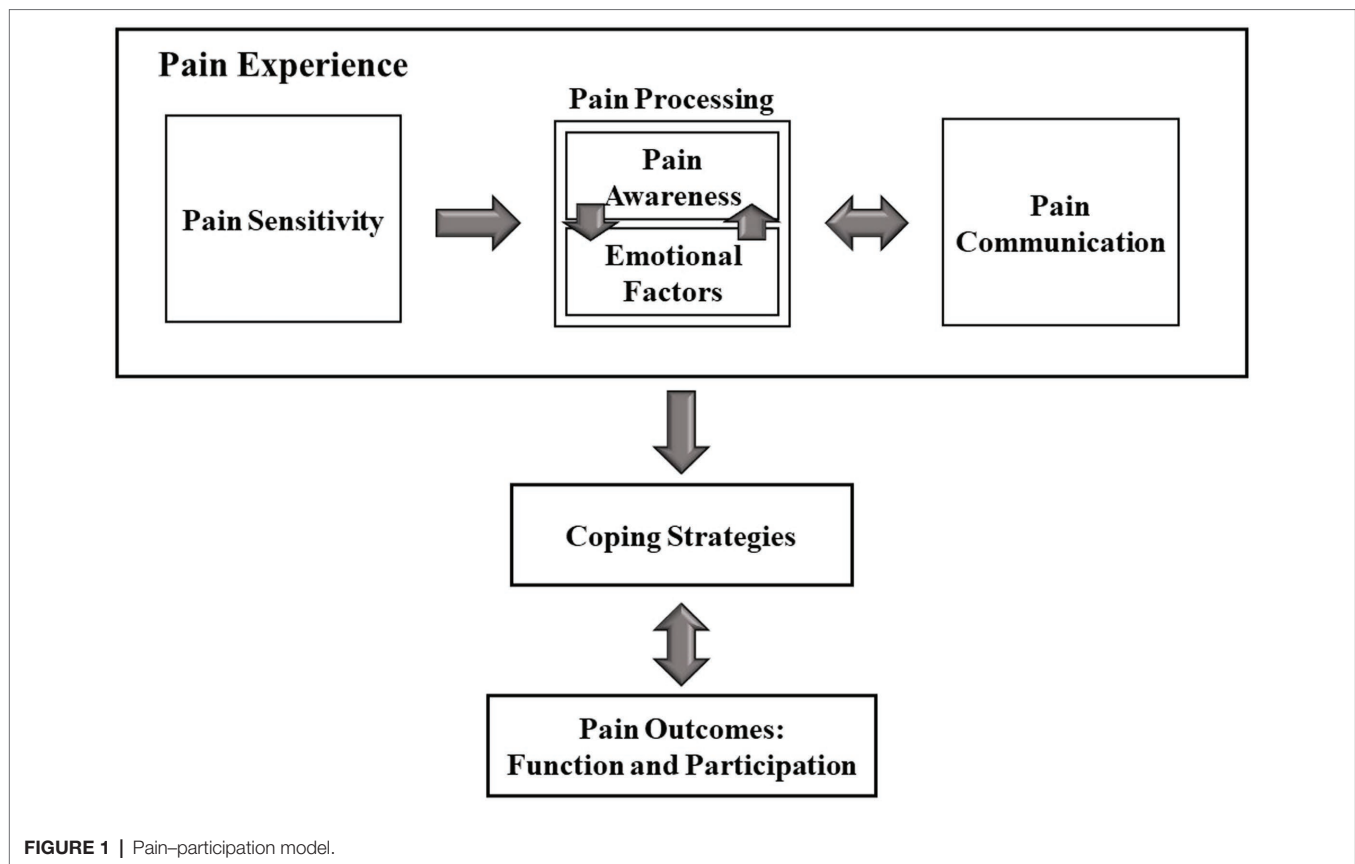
Pain Experience

Pain Processing

Pain Sensitivity

Pain Awareness

Emotional Factors

Pain Communication

Coping Strategies

Pain Outcomes: Function and Participation

FIGURE 1 | Pain–participation model.